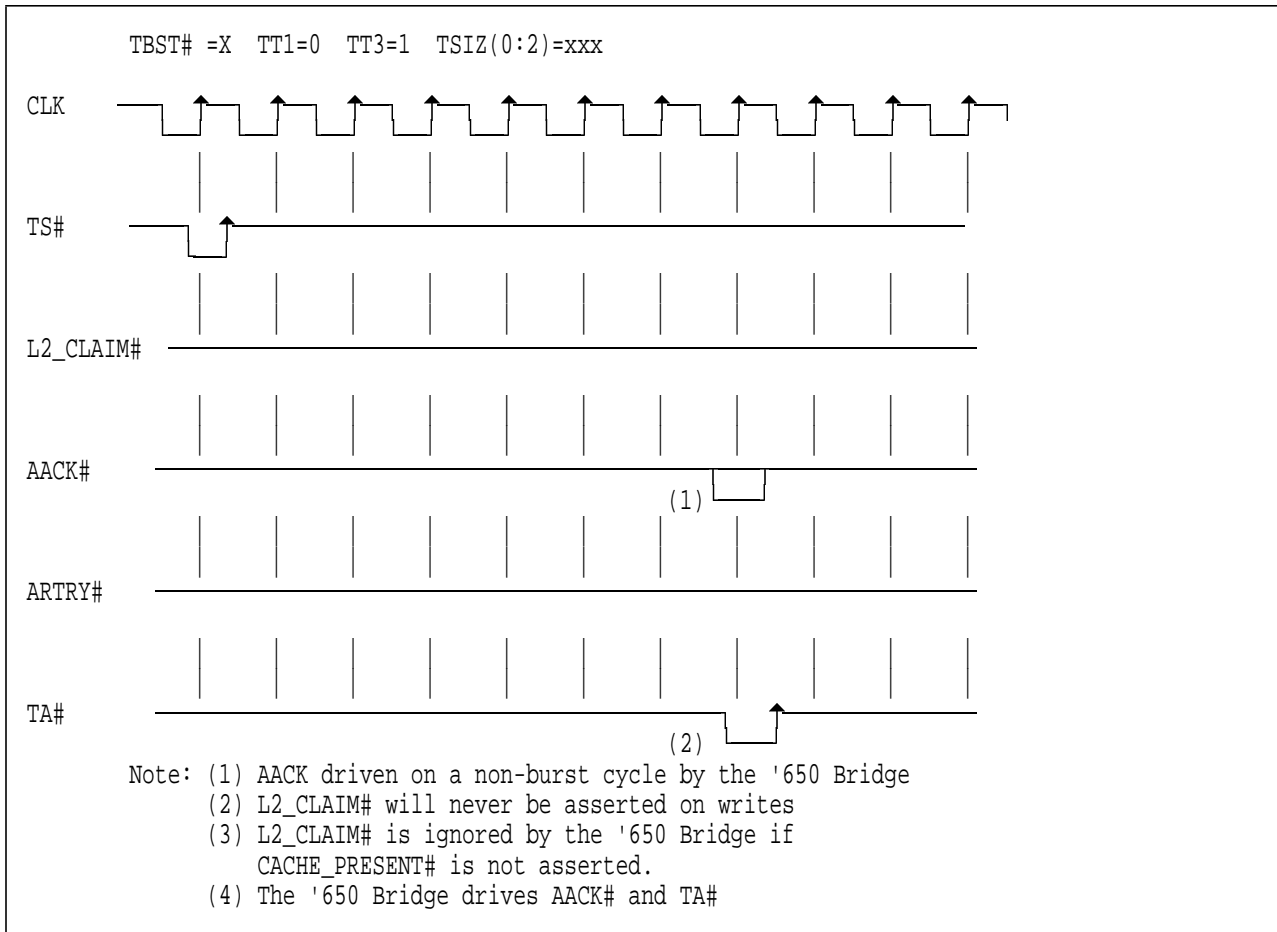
TBST# =X TT1=0 TT3=1 TSIZ(0:2)=xxx

CLK

TS#

L2_CLAIM#

AACK#

(1)

ARTRY#

TA#

(2)

Note: (1) AACK driven on a non-burst cycle by the '650 Bridge
(2) L2_CLAIM# will never be asserted on writes
(3) L2_CLAIM# is ignored by the '650 Bridge if CACHE_PRESENT# is not asserted.
(4) The '650 Bridge drives AACK# and TA#